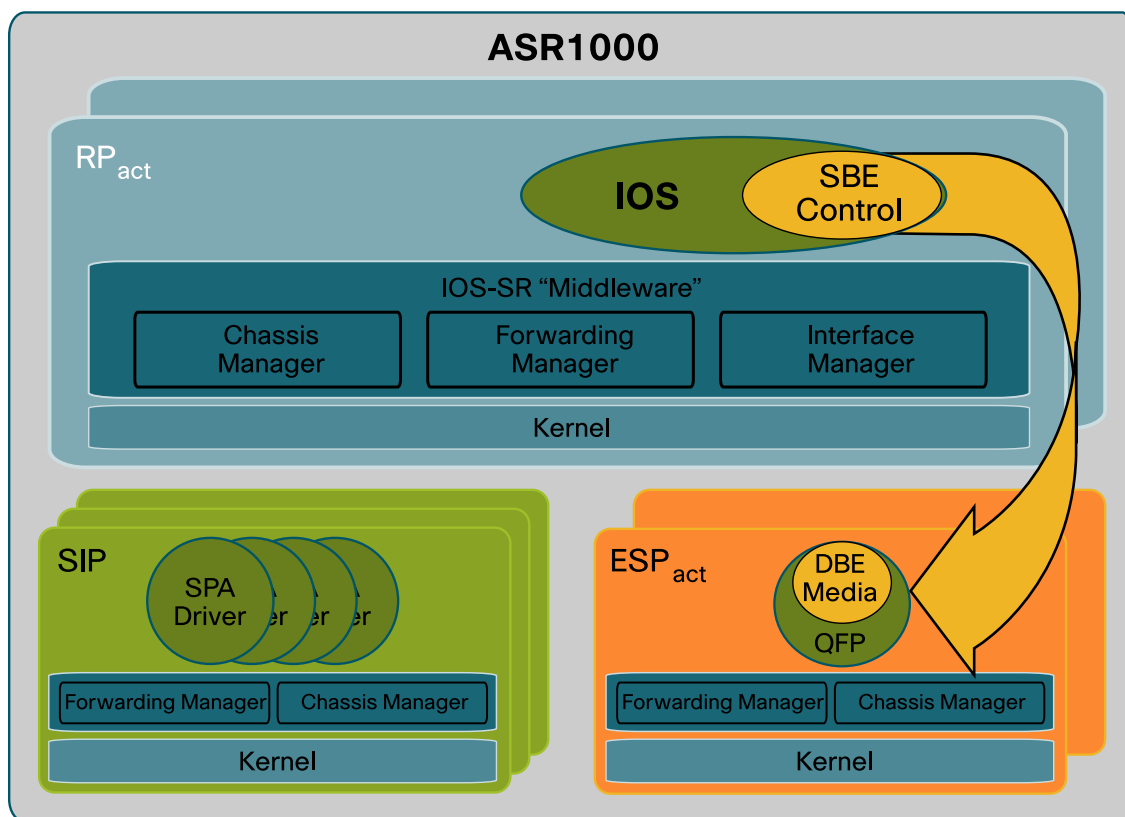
ASR1000

$RP_{act}$

IOS

SBE Control

IOS-SR “Middleware”

Chassis Manager

Forwarding Manager

Interface Manager

Kernel

SIP

SPA Driver

er

er

er

Forwarding Manager

Chassis Manager

Kernel

$ESP_{act}$

DBE Media

QFP

Forwarding Manager

Chassis Manager

Kernel